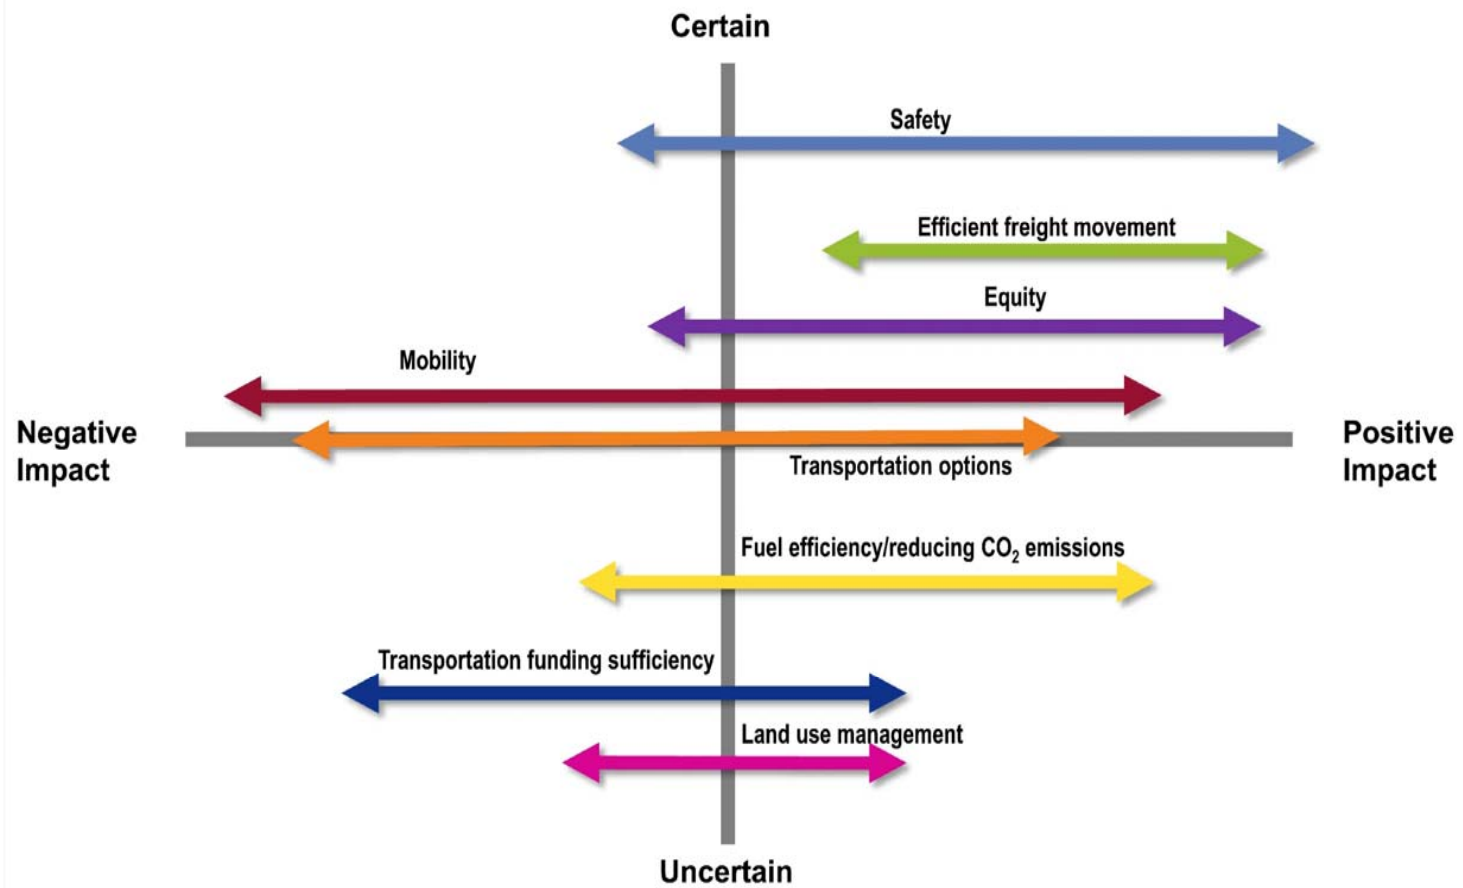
Certain

Safety

Efficient freight movement

Equity

Mobility

Negative Impact

Positive Impact

Transportation options

Fuel efficiency/reducing $CO_2$ emissions

Transportation funding sufficiency

Land use management

Uncertain